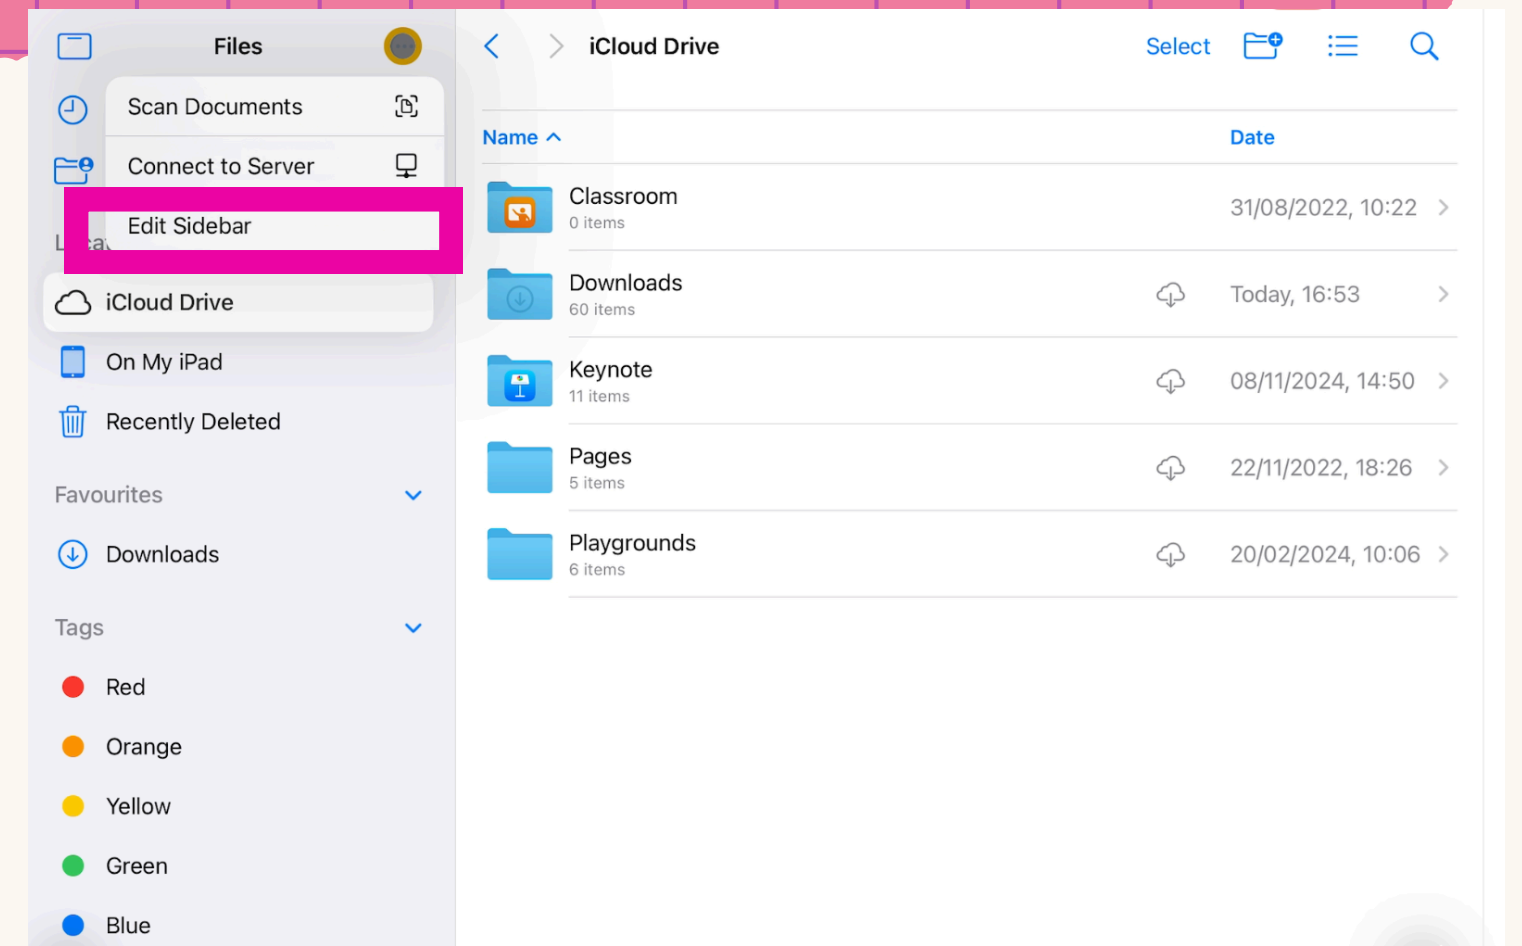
Files

Scan Documents

Connect to Server

Edit Sidebar

L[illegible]

iCloud Drive

On My iPad

Recently Deleted

Favourites

Downloads

Tags

Red

Orange

Yellow

Green

Blue

iCloud Drive

Select

| Name | | Date |
|---|---|---|
| Classroom 0 items | | 31/08/2022, 10:22 |
| Downloads 60 items | | Today, 16:53 |
| Keynote 11 items | | 08/11/2024, 14:50 |
| Pages 5 items | | 22/11/2022, 18:26 |
| Playgrounds 6 items | | 20/02/2024, 10:06 |